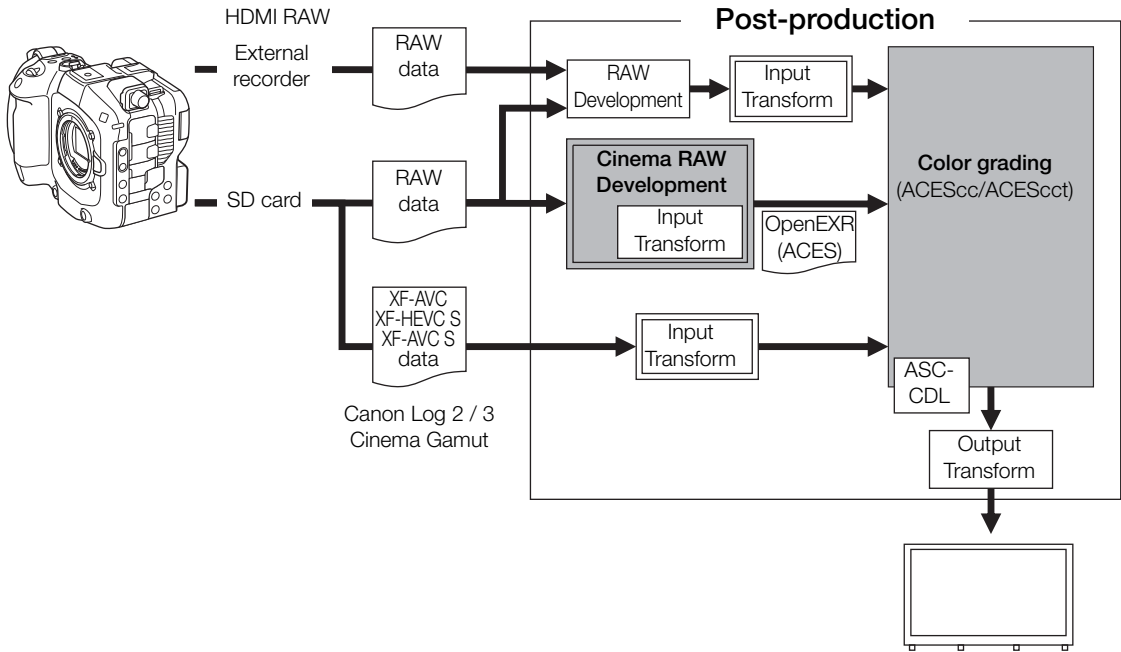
HDMI RAW

External recorder

RAW data

Post-production

RAW Development

Input Transform

SD card

RAW data

Cinema RAW Development

Input Transform

OpenEXR (ACES)

Color grading (ACEScc/ACEScct)

XF-AVC
XF-HEVC S
XF-AVC S
data

Input Transform

ASC-CDL

Canon Log 2 / 3
Cinema Gamut

Output Transform